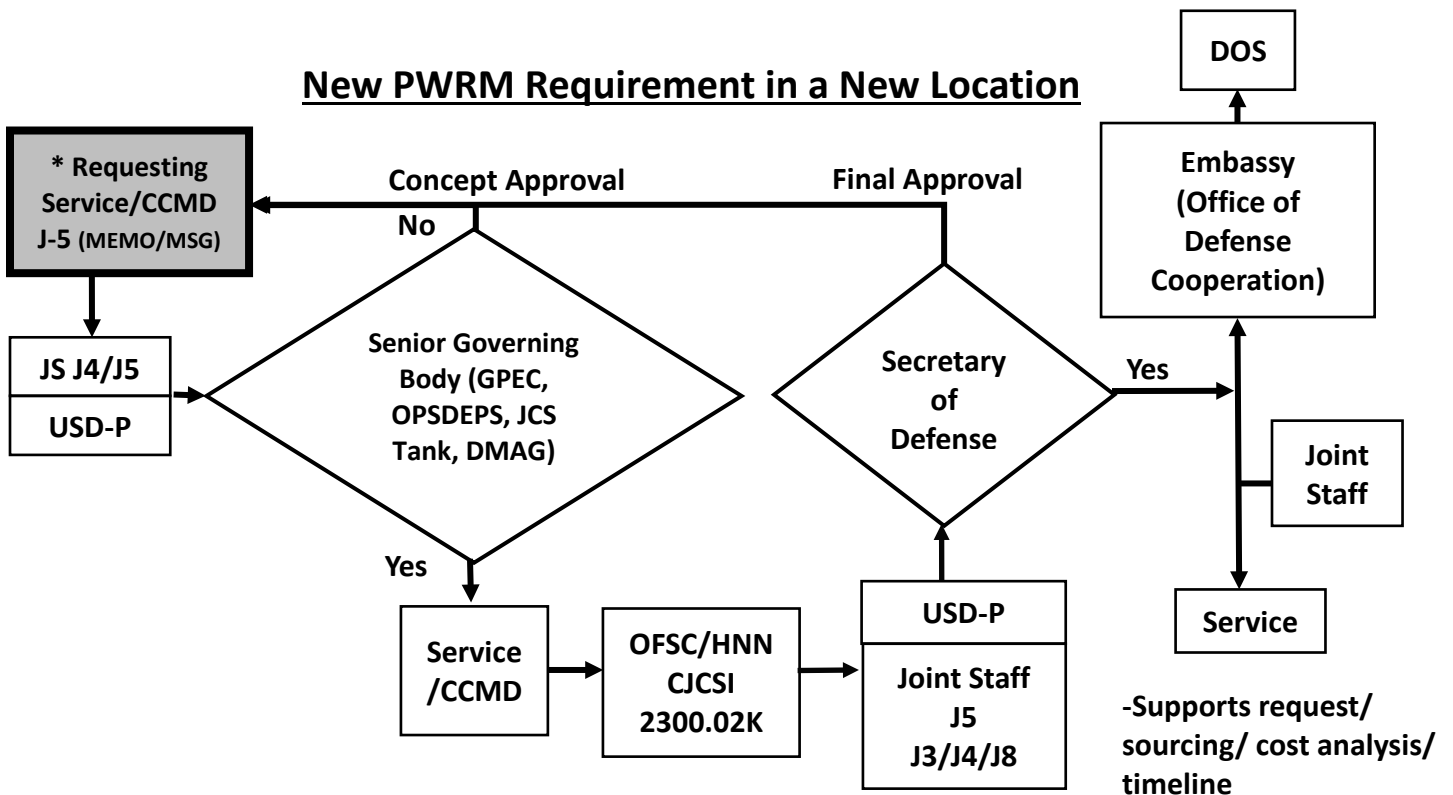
New PWRM Requirement in a New Location

DOS

* Requesting Service/CCMD J-5 (MEMO/MSG)

Concept Approval

No

Final Approval

Embassy (Office of Defense Cooperation)

JS J4/J5

USD-P

Senior Governing Body (GPEC, OPSDEPS, JCS Tank, DMAG)

Secretary of Defense

Yes

Joint Staff

Yes

Service /CCMD

OFSC/HNN CJCSI 2300.02K

USD-P

Joint Staff J5 J3/J4/J8

Service

-Supports request/ sourcing/ cost analysis/ timeline